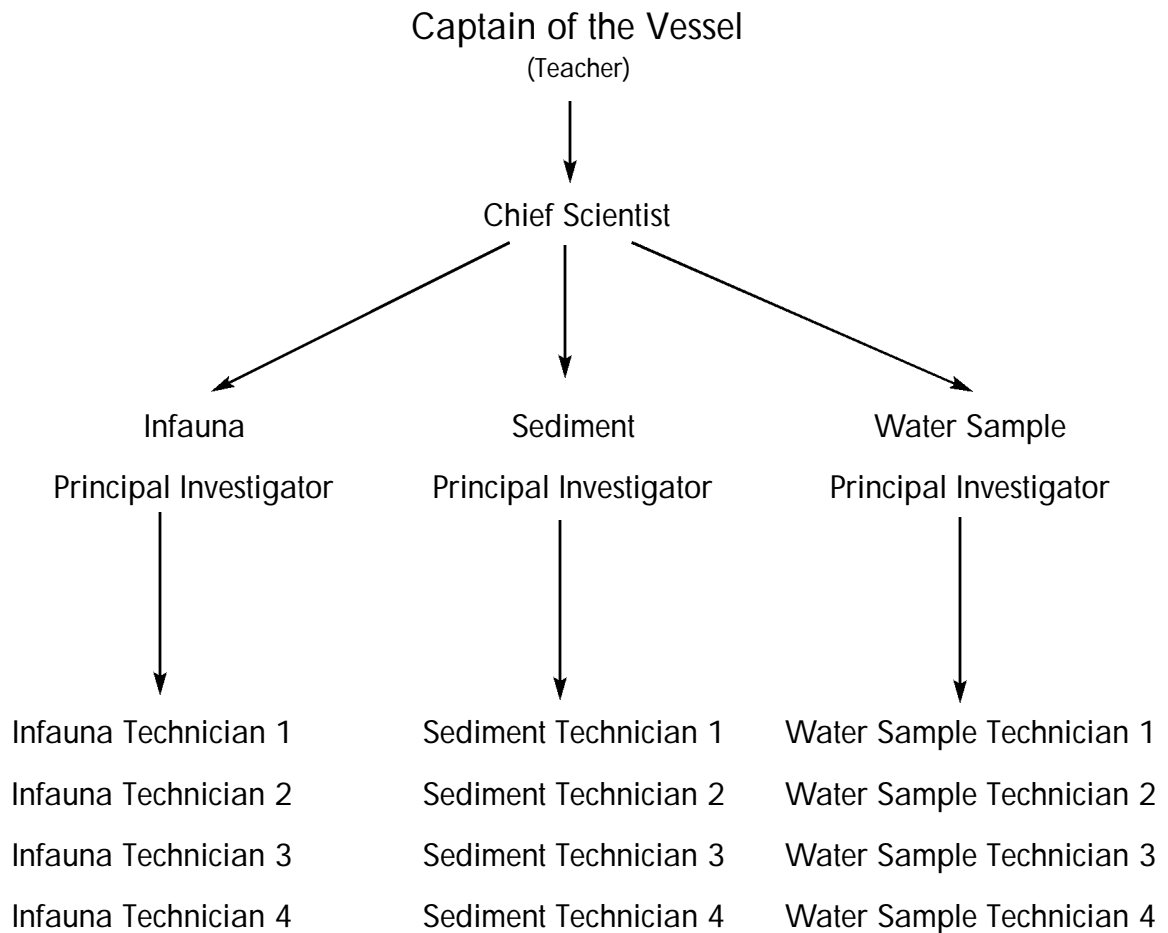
Captain of the Vessel
(Teacher)

Chief Scientist

Infauna
Principal Investigator

Infauna Technician 1
Infauna Technician 2
Infauna Technician 3
Infauna Technician 4

Sediment
Principal Investigator

Sediment Technician 1
Sediment Technician 2
Sediment Technician 3
Sediment Technician 4

Water Sample
Principal Investigator

Water Sample Technician 1
Water Sample Technician 2
Water Sample Technician 3
Water Sample Technician 4